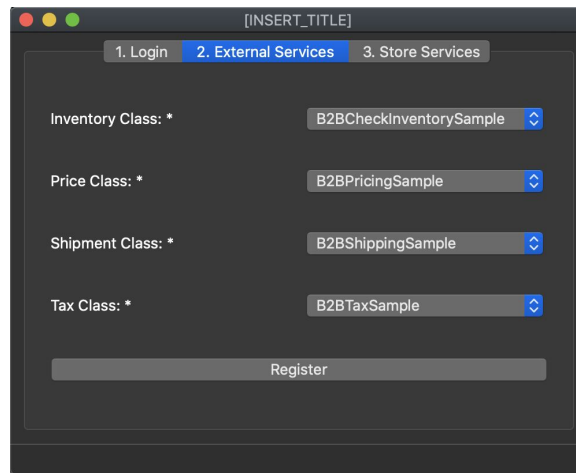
[INSERT_TITLE]

1. Login
2. External Services
3. Store Services

Inventory Class: *
B2BCheckInventorySample

Price Class: *
B2BPricingSample

Shipment Class: *
B2BShippingSample

Tax Class: *
B2BTaxSample

Register